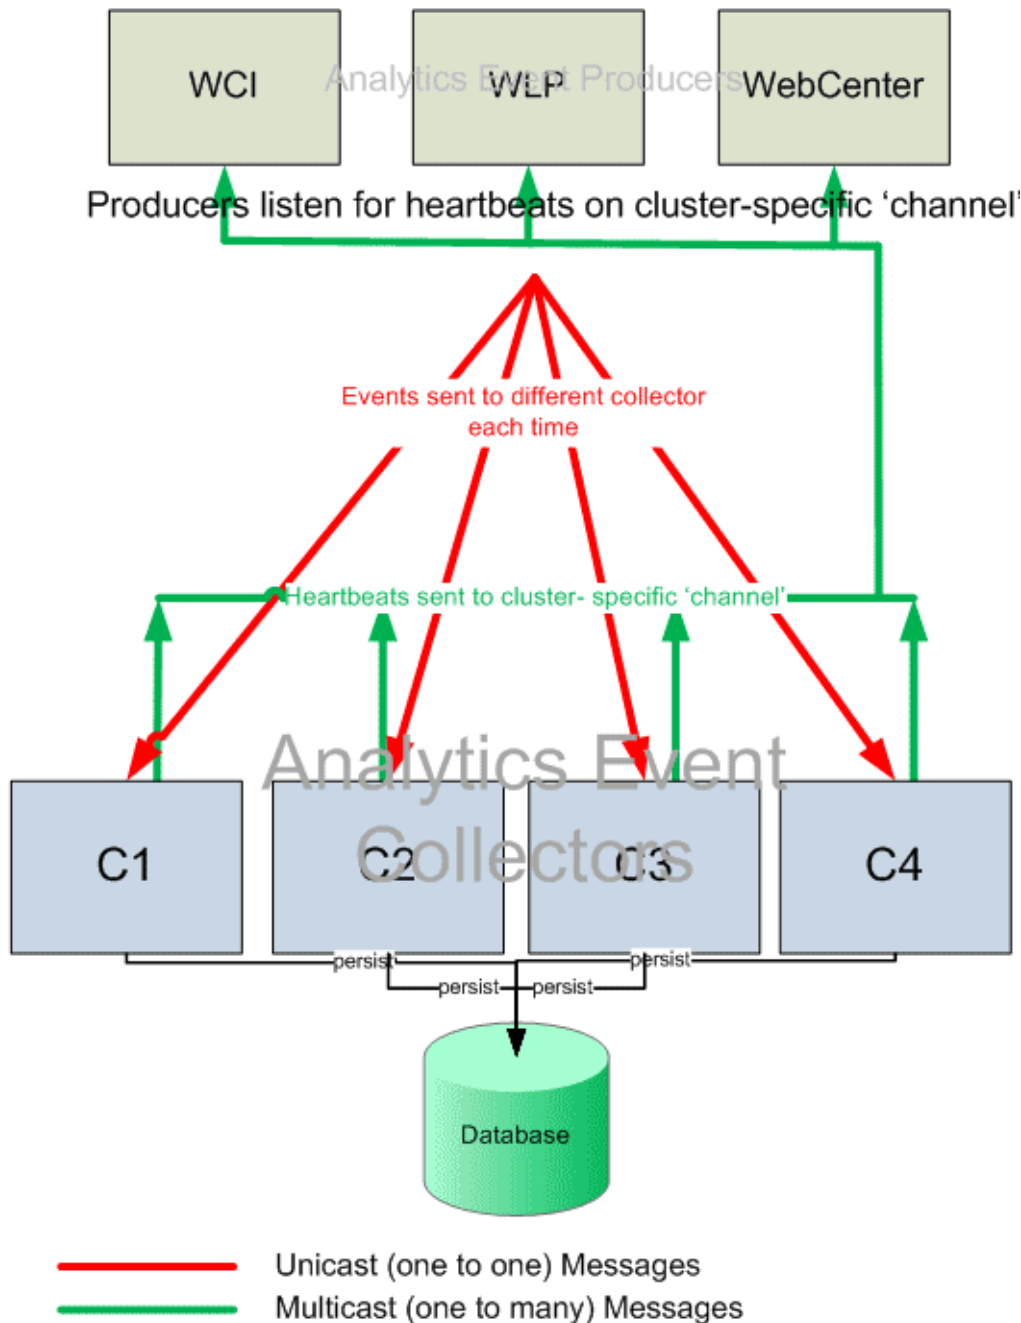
WCI

Analytics Event Producers

WLP

WebCenter

Producers listen for heartbeats on cluster-specific ‘channel’

Events sent to different collector each time

Heartbeats sent to cluster- specific ‘channel’

Analytics Event Collectors

C1

C2

C3

C4

persist

persist

persist

persist

Database

Unicast (one to one) Messages

Multicast (one to many) Messages